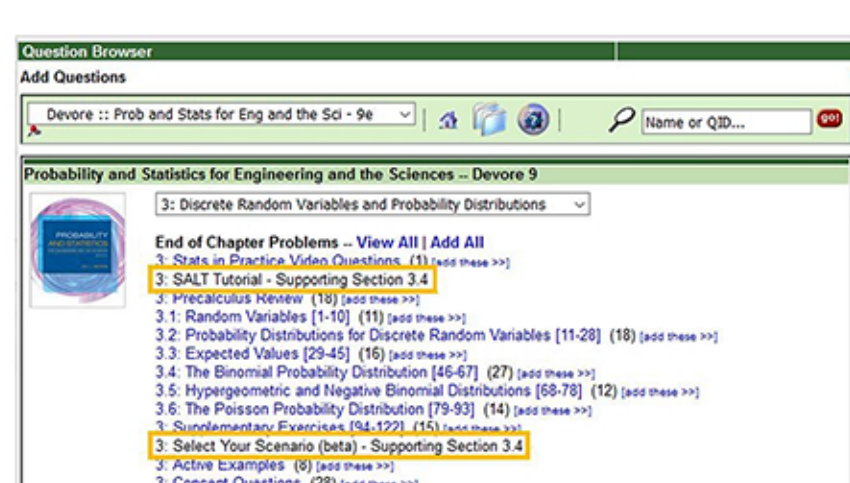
Question Browser

Add Questions

Devore :: Prob and Stats for Eng and the Sci - 9e

Name or QID...

go!

Probability and Statistics for Engineering and the Sciences -- Devore 9

PROBABILITY AND STATISTICS

3: Discrete Random Variables and Probability Distributions

End of Chapter Problems -- View All | Add All

3: Stats in Practice Video Questions (1) [add these >>]

3: SALT Tutorial - Supporting Section 3.4

3: Precalculus Review (18) [add these >>]

3.1: Random Variables [1-10] (11) [add these >>]

3.2: Probability Distributions for Discrete Random Variables [11-28] (18) [add these >>]

3.3: Expected Values [29-45] (16) [add these >>]

3.4: The Binomial Probability Distribution [46-67] (27) [add these >>]

3.5: Hypergeometric and Negative Binomial Distributions [68-78] (12) [add these >>]

3.6: The Poisson Probability Distribution [79-93] (14) [add these >>]

3: Supplementary Exercises [94-122] (15) [add these >>]

3: Select Your Scenario (beta) - Supporting Section 3.4

3: Active Examples (8) [add these >>]

3: Concept Questions (28) [add these >>]